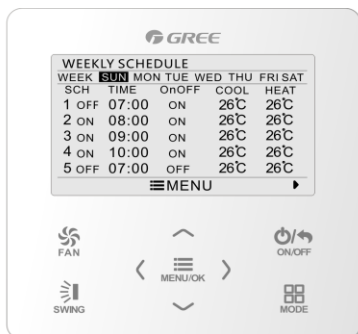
GREE

WEEKLY SCHEDULE
WEEK SUN MON TUE WED THU FRI SAT

| SCH | TIME | OnOFF | COOL | HEAT |
|---|---|---|---|---|
| 1 OFF | 07:00 | ON | 26℃ | 26℃ |
| 2 ON | 08:00 | ON | 26℃ | 26℃ |
| 3 ON | 09:00 | ON | 26℃ | 26℃ |
| 4 ON | 10:00 | ON | 26℃ | 26℃ |
| 5 OFF | 07:00 | OFF | 26℃ | 26℃ |

MENU

FAN
ON/OFF
MENU/OK
SWING
MODE